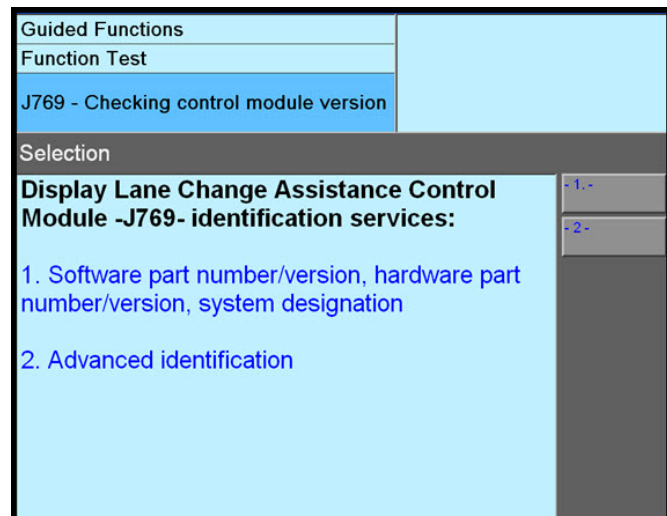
Guided Functions
Function Test
J769 - Checking control module version

Selection

Display Lane Change Assistance Control Module -J769- identification services:

1. Software part number/version, hardware part number/version, system designation

2. Advanced identification

- 1. -
- 2 -